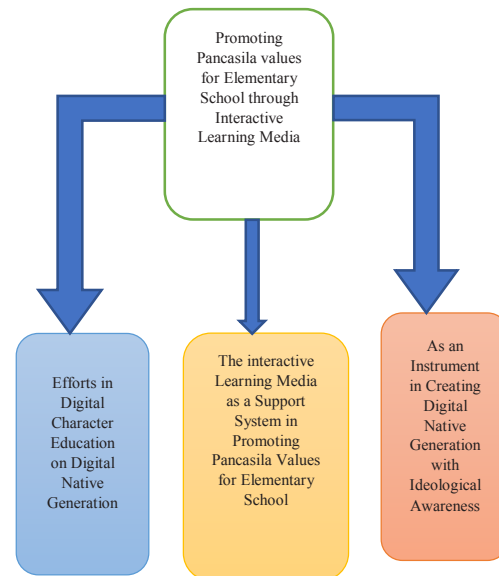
Promoting Pancasila values for Elementary School through Interactive Learning Media

Efforts in Digital Character Education on Digital Native Generation

The interactive Learning Media as a Support System in Promoting Pancasila Values for Elementary School

As an Instrument in Creating Digital Native Generation with Ideological Awareness